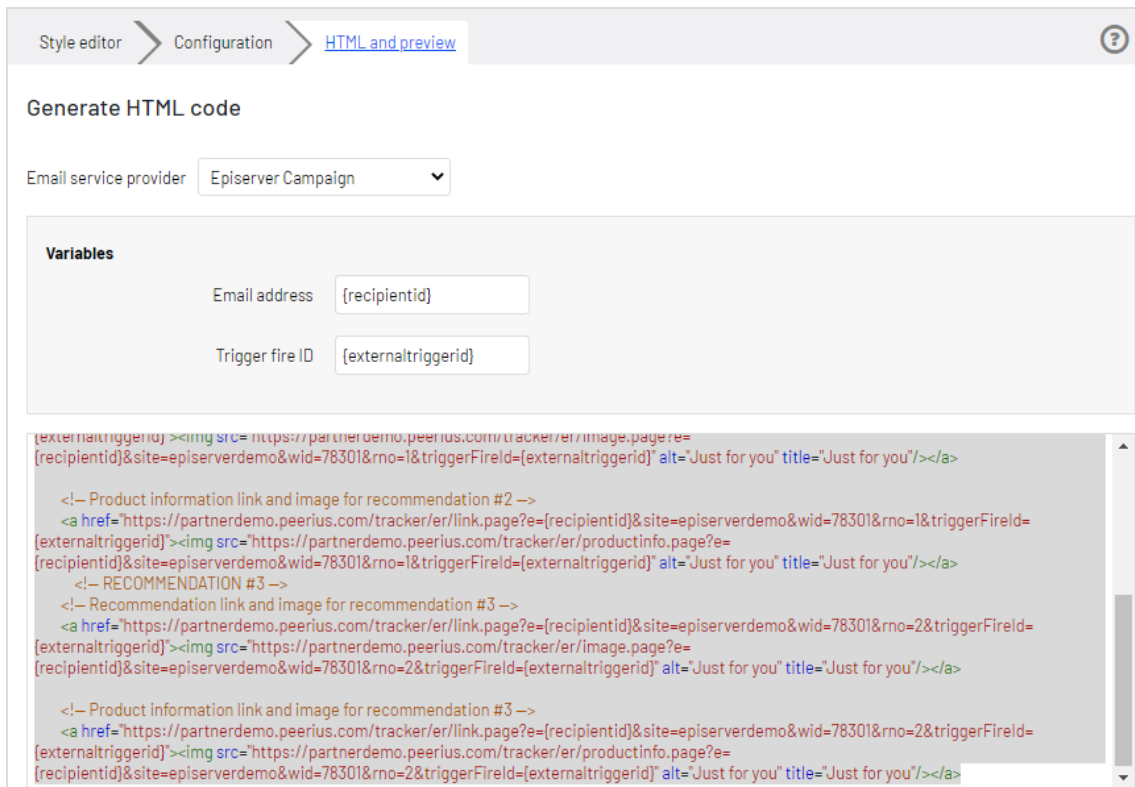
Style editor Configuration HTML and preview

?

Generate HTML code

Email service provider Episerver Campaign

Variables

Email address {recipientid}

Trigger fire ID {externaltriggerid}

{externaltriggerid}"><img src="https://partnerdemo.peerius.com/tracker/er/image.page?e={recipientid}&site=episerverdemo&wid=78301&rno=1&triggerFireId={externaltriggerid}" alt="Just for you" title="Just for you"/></a>

<!-- Product information link and image for recommendation #2 -->
<a href="https://partnerdemo.peerius.com/tracker/er/link.page?e={recipientid}&site=episerverdemo&wid=78301&rno=1&triggerFireId={externaltriggerid}"><img src="https://partnerdemo.peerius.com/tracker/er/productinfo.page?e={recipientid}&site=episerverdemo&wid=78301&rno=1&triggerFireId={externaltriggerid}" alt="Just for you" title="Just for you"/></a>
<!-- RECOMMENDATION #3 -->
<!-- Recommendation link and image for recommendation #3 -->
<a href="https://partnerdemo.peerius.com/tracker/er/link.page?e={recipientid}&site=episerverdemo&wid=78301&rno=2&triggerFireId={externaltriggerid}"><img src="https://partnerdemo.peerius.com/tracker/er/image.page?e={recipientid}&site=episerverdemo&wid=78301&rno=2&triggerFireId={externaltriggerid}" alt="Just for you" title="Just for you"/></a>

<!-- Product information link and image for recommendation #3 -->
<a href="https://partnerdemo.peerius.com/tracker/er/link.page?e={recipientid}&site=episerverdemo&wid=78301&rno=2&triggerFireId={externaltriggerid}"><img src="https://partnerdemo.peerius.com/tracker/er/productinfo.page?e={recipientid}&site=episerverdemo&wid=78301&rno=2&triggerFireId={externaltriggerid}" alt="Just for you" title="Just for you"/></a>